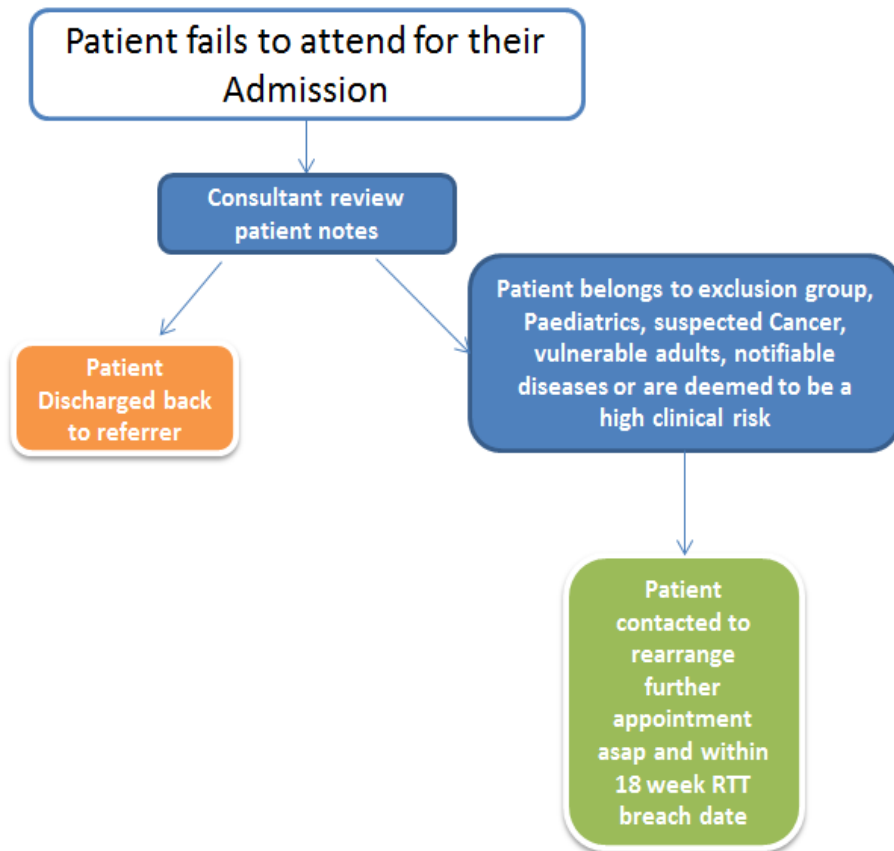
Patient fails to attend for their Admission

Consultant review patient notes

Patient Discharged back to referrer

Patient belongs to exclusion group, Paediatrics, suspected Cancer, vulnerable adults, notifiable diseases or are deemed to be a high clinical risk

Patient contacted to rearrange further appointment asap and within 18 week RTT breach date